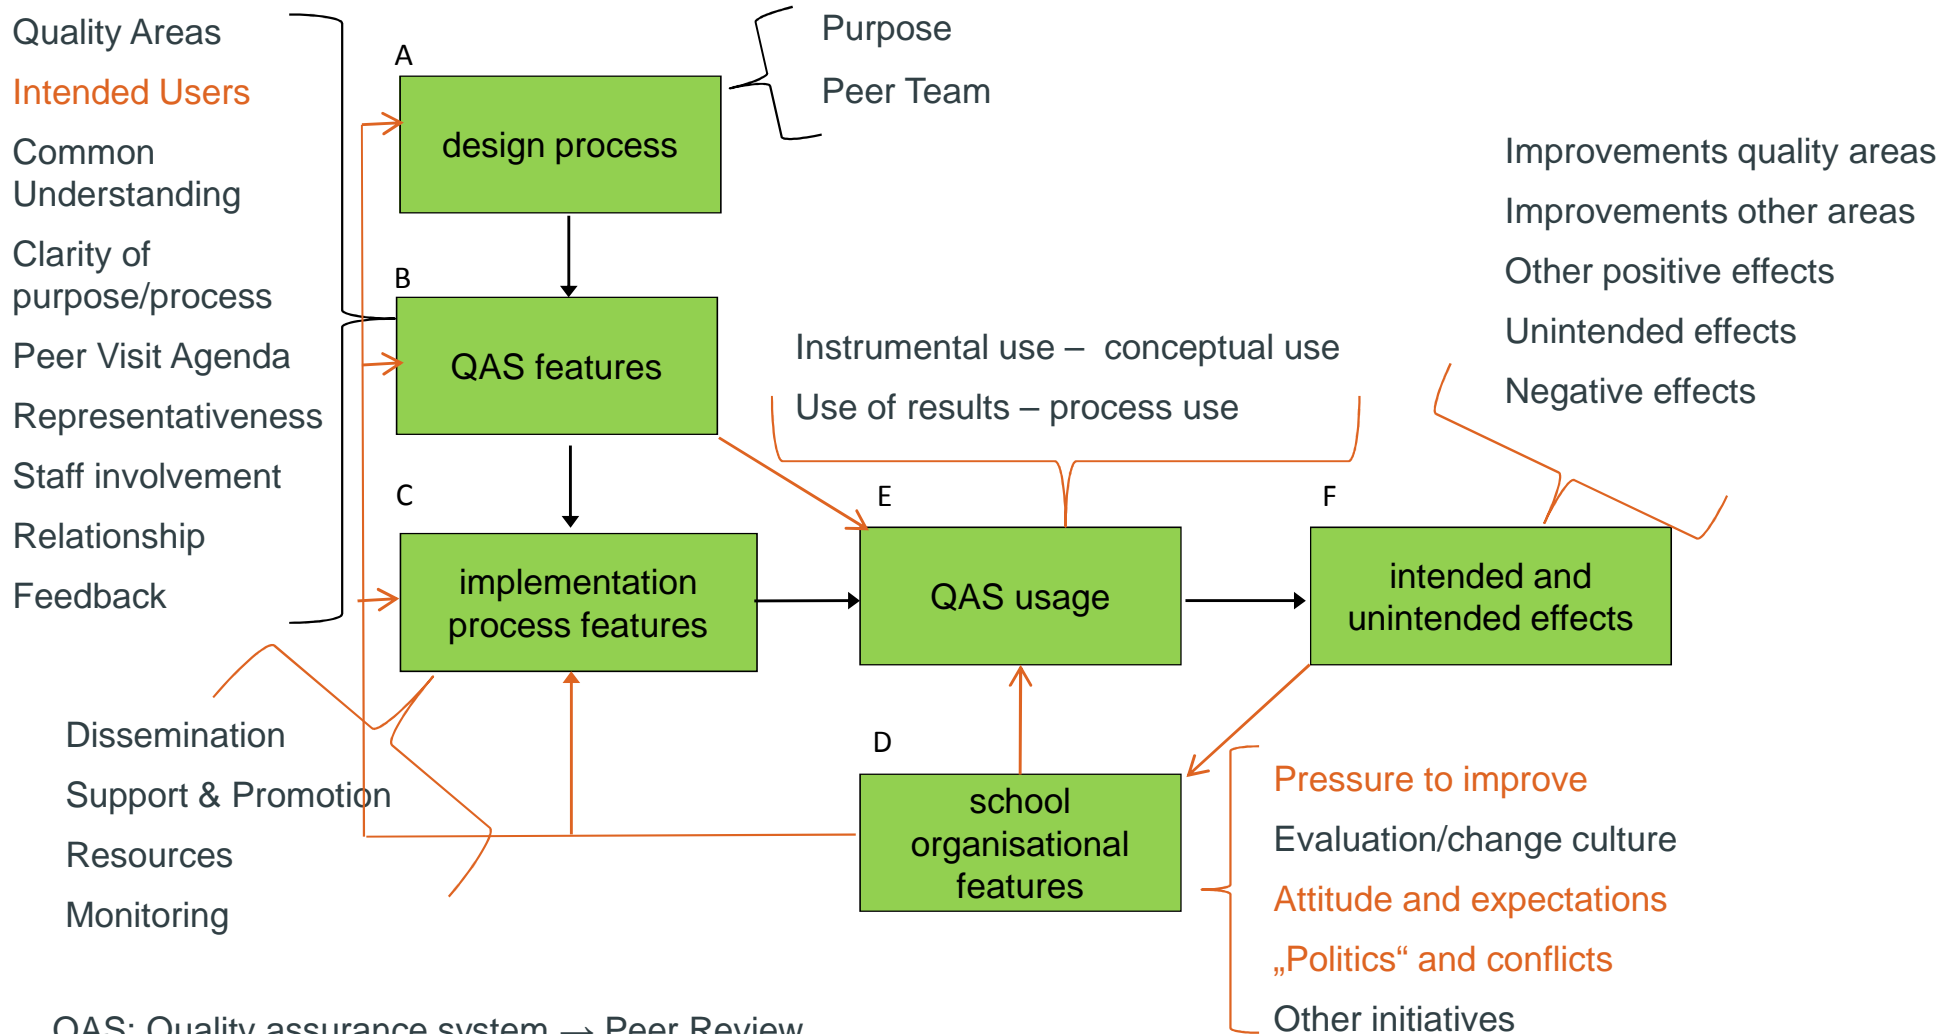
Quality Areas
Intended Users
Common Understanding
Clarity of purpose/process
Peer Visit Agenda
Representativeness
Staff involvement
Relationship
Feedback

A
design process

Purpose
Peer Team

B
QAS features

C
implementation process features

Instrumental use – conceptual use
Use of results – process use

E
QAS usage

F
intended and unintended effects

Improvements quality areas
Improvements other areas
Other positive effects
Unintended effects
Negative effects

Dissemination
Support & Promotion
Resources
Monitoring

D
school organisational features

Pressure to improve
Evaluation/change culture
Attitude and expectations
„Politics“ and conflicts
Other initiatives

QAS: Quality assurance system → Peer Review